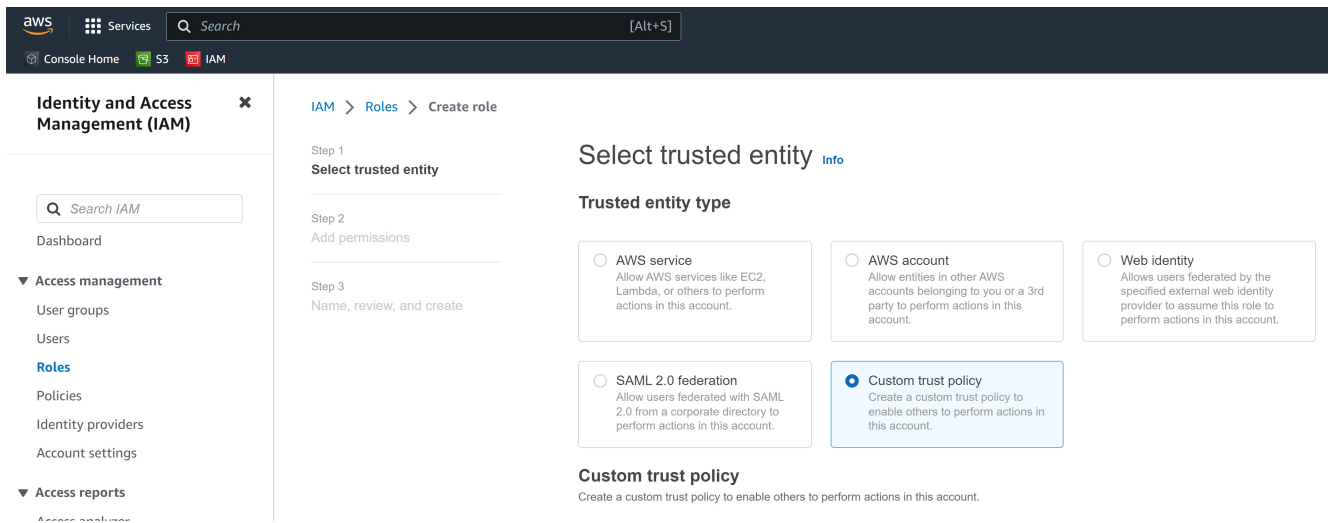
aws Services Search [Alt+S]

Console Home S3 IAM

Identity and Access Management (IAM)

Search IAM

Dashboard

▼ Access management

User groups

Users

Roles

Policies

Identity providers

Account settings

▼ Access reports

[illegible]

IAM > Roles > Create role

Step 1
Select trusted entity

Step 2
Add permissions

Step 3
Name, review, and create

Select trusted entity Info

Trusted entity type

AWS service
Allow AWS services like EC2, Lambda, or others to perform actions in this account.

AWS account
Allow entities in other AWS accounts belonging to you or a 3rd party to perform actions in this account.

Web identity
Allows users federated by the specified external web identity provider to assume this role to perform actions in this account.

SAML 2.0 federation
Allow users federated with SAML 2.0 from a corporate directory to perform actions in this account.

Custom trust policy
Create a custom trust policy to enable others to perform actions in this account.

Custom trust policy
Create a custom trust policy to enable others to perform actions in this account.